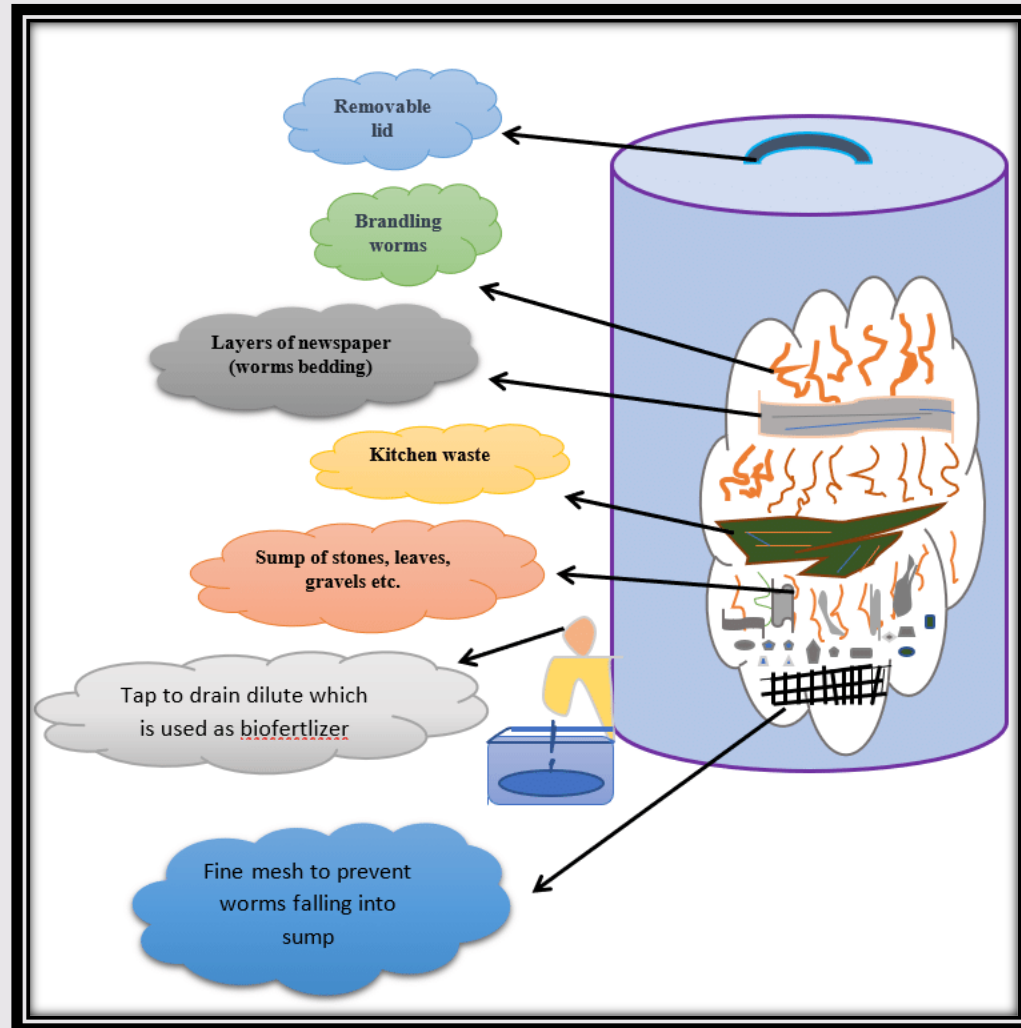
Removable lid

Brandling worms

Layers of newspaper (worms bedding)

Kitchen waste

Sump of stones, leaves, gravels etc.

Tap to drain dilute which is used as biofertlizer

Fine mesh to prevent worms falling into sump